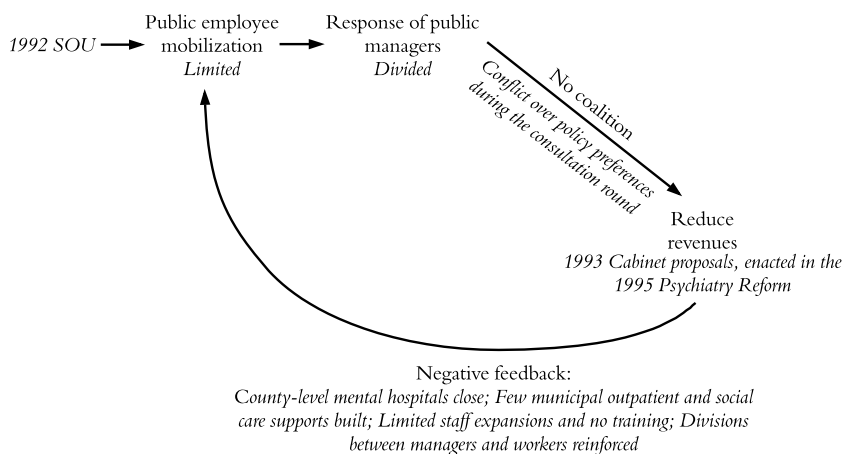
1992 SOU

Public employee mobilization
Limited

Response of public managers
Divided

No coalition

Conflict over policy preferences during the consultation round

Reduce revenues
1993 Cabinet proposals, enacted in the 1995 Psychiatry Reform

Negative feedback:
County-level mental hospitals close; Few municipal outpatient and social care supports built; Limited staff expansions and no training; Divisions between managers and workers reinforced